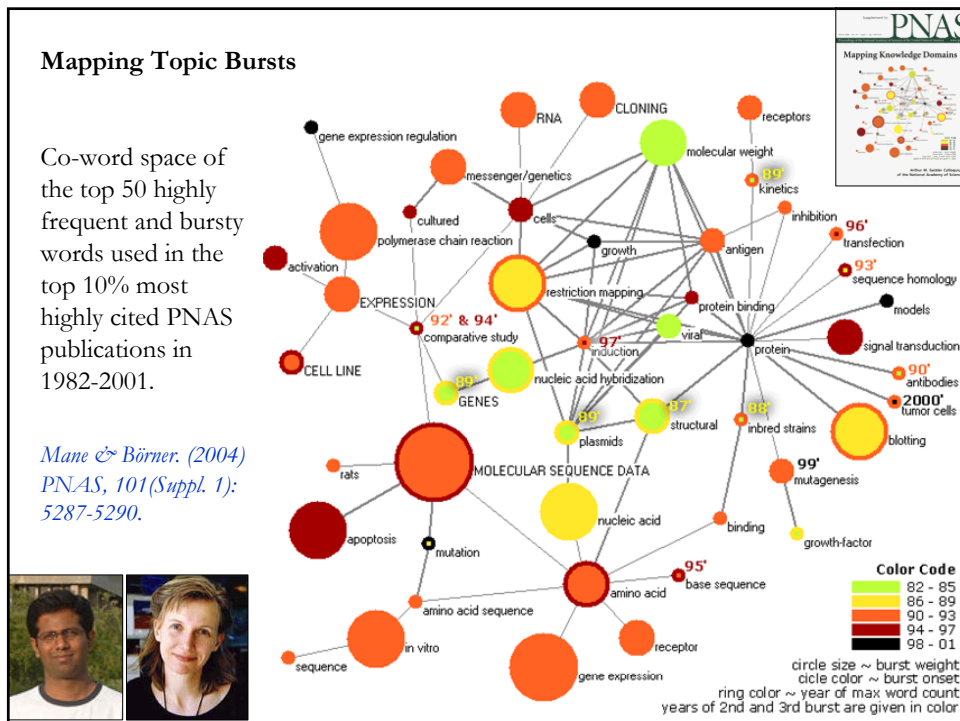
Mapping Topic Bursts

Co-word space of the top 50 highly frequent and bursty words used in the top 10% most highly cited PNAS publications in 1982-2001.

Mane & Börner. (2004) PNAS, 101(Suppl. 1): 5287-5290.

PNAS
Mapping Knowledge Domains

gene expression regulation
RNA
CLONING
receptors
molecular weight
89'
kinetics
messenger/genetics
cultured
cells
inhibition
96'
transfection
activation
polymerase chain reaction
growth
antigen
93'
sequence homology
EXPRESSION
restriction mapping
protein binding
models
92' & 94'
comparative study
97'
induction
viral
protein
signal transduction
CELL LINE
nucleic acid hybridization
90'
antibodies
89
GENES
2000'
tumor cells
89'
plasmids
87'
structural
88'
inbred strains
blotting
rats
MOLECULAR SEQUENCE DATA
99'
mutagenesis
nucleic acid
binding
apoptosis
mutation
growth-factor
95'
base sequence
amino acid
amino acid sequence
in vitro
receptor
sequence
gene expression

Color Code
82 - 85
86 - 89
90 - 93
94 - 97
98 - 01

circle size ~ burst weight
cicle color ~ burst onset
ring color ~ year of max word count
years of 2nd and 3rd burst are given in color